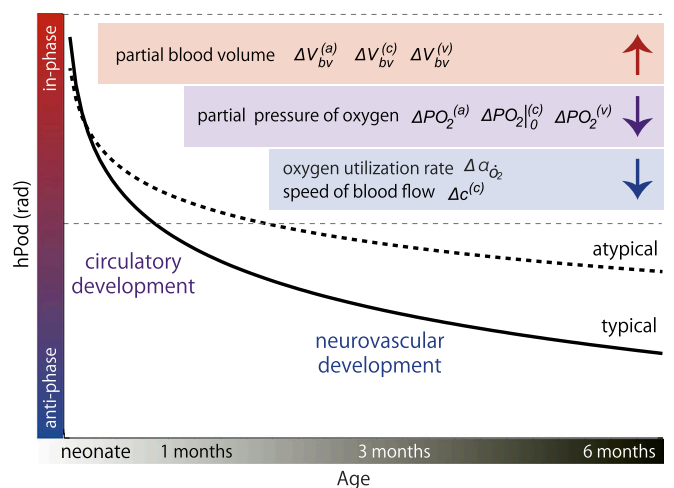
in-phase

hPod (rad)

anti-phase

partial blood volume $\Delta V_{bv}^{(a)}$ $\Delta V_{bv}^{(c)}$ $\Delta V_{bv}^{(v)}$

partial pressure of oxygen $\Delta PO_2^{(a)}$ $\Delta PO_2|_0^{(c)}$ $\Delta PO_2^{(v)}$

oxygen utilization rate $\Delta \alpha_{\dot{O}_2}$

speed of blood flow $\Delta c^{(c)}$

atypical

circulatory development

typical

neurovascular development

neonate

1 months

3 months

6 months

Age